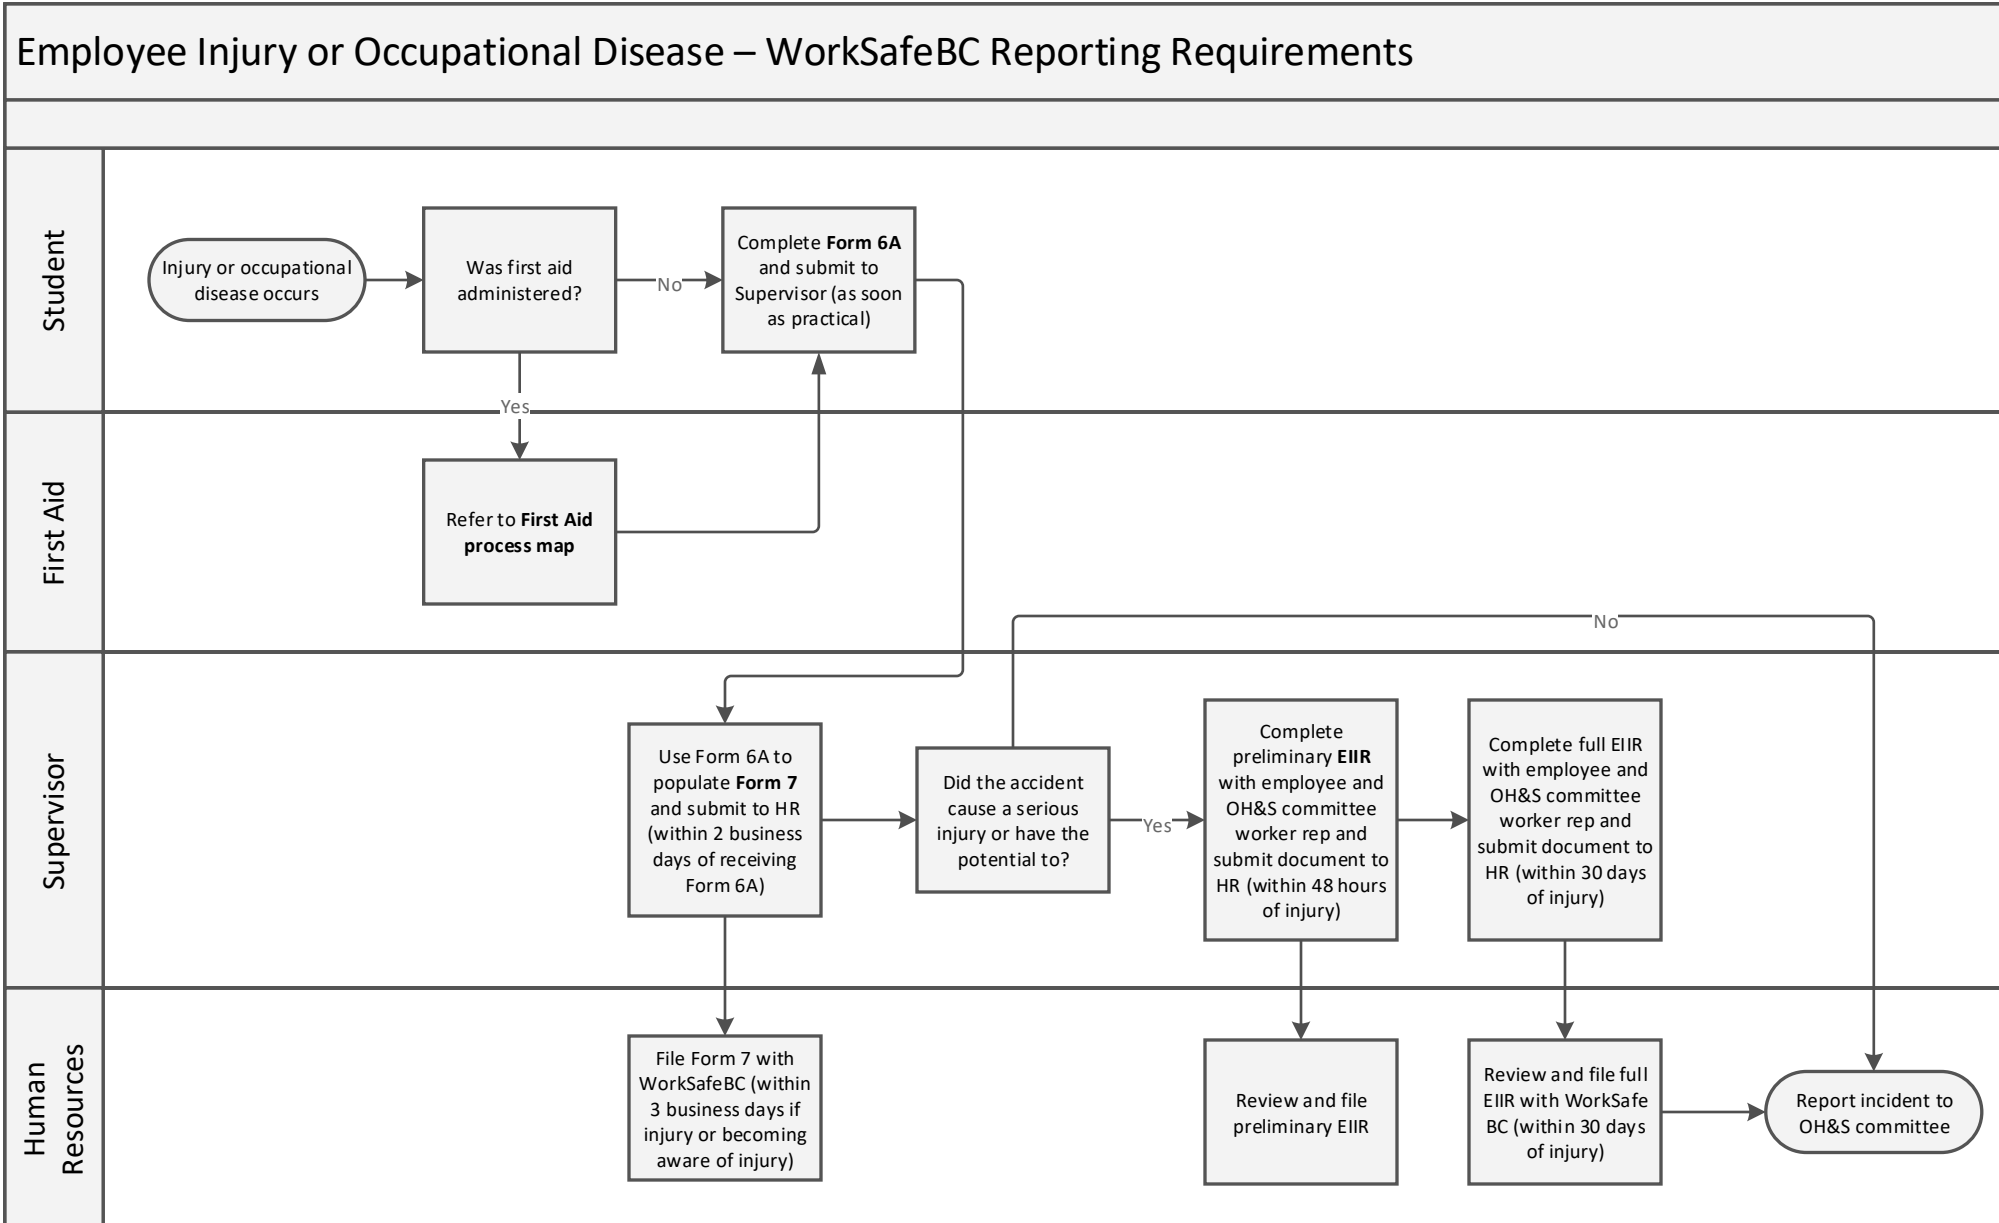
Employee Injury or Occupational Disease – WorkSafeBC Reporting Requirements

Student

Injury or occupational disease occurs

Was first aid administered?

No

Complete **Form 6A** and submit to Supervisor (as soon as practical)

Yes

First Aid

Refer to **First Aid process map**

No

Supervisor

Use Form 6A to populate **Form 7** and submit to HR (within 2 business days of receiving Form 6A)

Did the accident cause a serious injury or have the potential to?

Yes

Complete preliminary **EIIR** with employee and OH&S committee worker rep and submit document to HR (within 48 hours of injury)

Complete full EIIR with employee and OH&S committee worker rep and submit document to HR (within 30 days of injury)

Human Resources

File Form 7 with WorkSafeBC (within 3 business days if injury or becoming aware of injury)

Review and file preliminary EIIR

Review and file full EIIR with WorkSafe BC (within 30 days of injury)

Report incident to OH&S committee